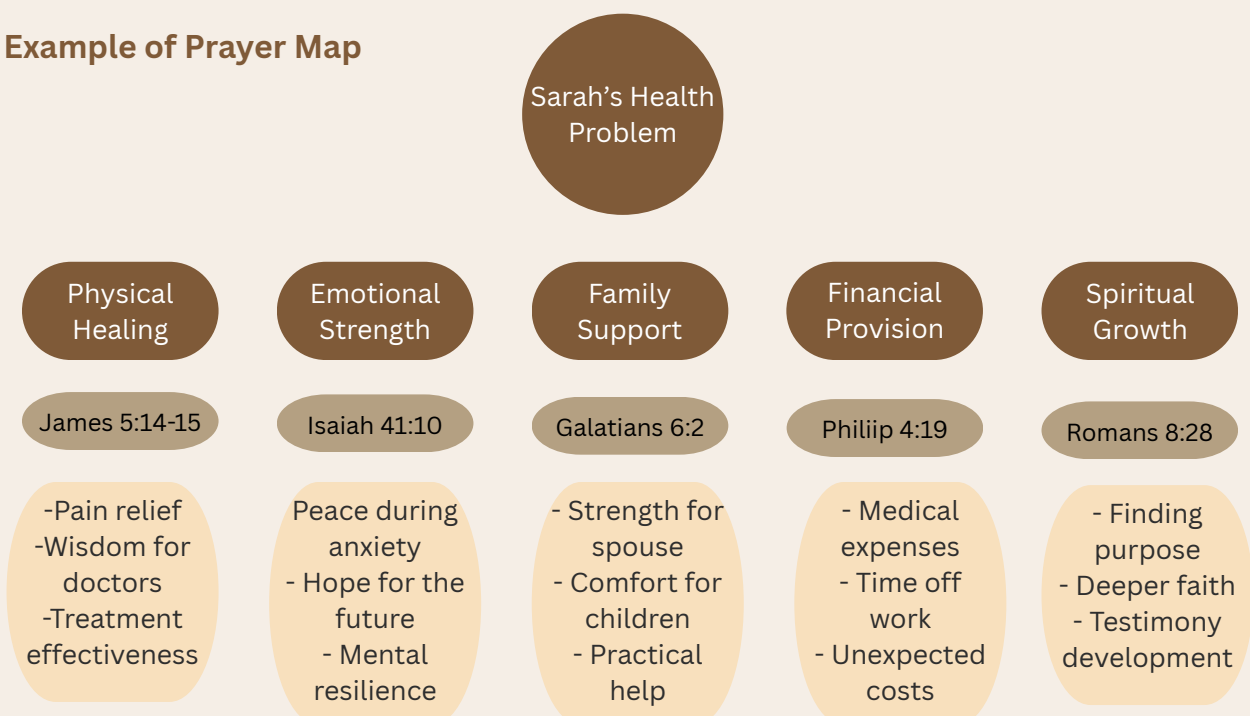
Example of Prayer Map

Sarah’s Health Problem

Physical Healing

James 5:14-15

-Pain relief
-Wisdom for doctors
-Treatment effectiveness

Emotional Strength

Isaiah 41:10

Peace during anxiety
- Hope for the future
- Mental resilience

Family Support

Galatians 6:2

- Strength for spouse
- Comfort for children
- Practical help

Financial Provision

Philiip 4:19

- Medical expenses
- Time off work
- Unexpected costs

Spiritual Growth

Romans 8:28

- Finding purpose
- Deeper faith
- Testimony development